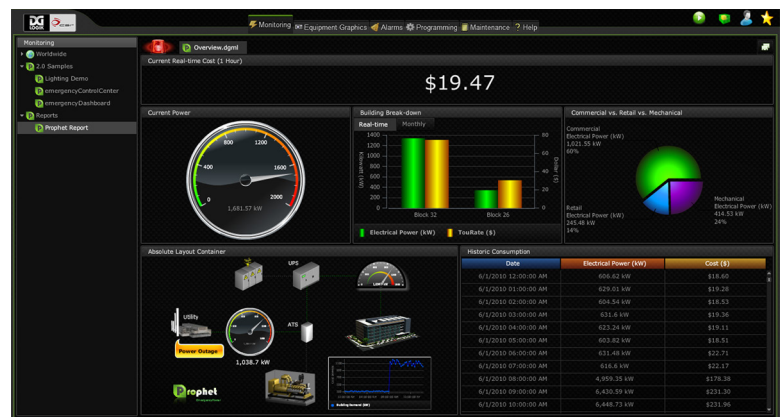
Monitoring Equipment Graphics Alarms Programming Maintenance ? Help

Monitoring
Worldwide
2.0 Samples
Lighting Demo
emergencyControlCenter
emergencyDashboard
Reports
Prophet Report

Overview.dgml

Current Real-time Cost (1 Hour)

$19.47

Current Power

400
800
1200
1600
2000
0
1,681.57 kW

Building Break-down
Real-time Monthly

Kilowatt (kW)
1400
1200
1000
800
600
400
200
0
Dollar ($)
80
60
40
20
0
Block 32
Block 26
Electrical Power (kW) TouRate ($)

Commercial vs. Retail vs. Mechanical
Commercial
Electrical Power (kW)
1,021.55 kW
60%
Mechanical
Electrical Power (kW)
414.53 kW
24%
Retail
Electrical Power (kW)
245.48 kW
14%

Absolute Layout Container
UPS
Utility
Power Outage
ATS
1,038.7 kW
Prophet

Historic Consumption

| Date | Electrical Power (kW) | Cost ($) |
|---|---|---|
| 6/1/2010 12:00:00 AM | 608.62 kW | $18.60 |
| 6/1/2010 01:00:00 AM | 629.01 kW | $19.28 |
| 6/1/2010 02:00:00 AM | 604.54 kW | $18.53 |
| 6/1/2010 03:00:00 AM | 631.6 kW | $19.36 |
| 6/1/2010 04:00:00 AM | 623.24 kW | $19.11 |
| 6/1/2010 05:00:00 AM | 603.82 kW | $18.51 |
| 6/1/2010 06:00:00 AM | 631.48 kW | $22.71 |
| 6/1/2010 07:00:00 AM | 616.6 kW | $22.17 |
| 6/1/2010 08:00:00 AM | 4,959.35 kW | $178.38 |
| 6/1/2010 09:00:00 AM | 6,430.59 kW | $231.30 |
| 6/1/2010 10:00:00 AM | 6,448.73 kW | $231.96 |